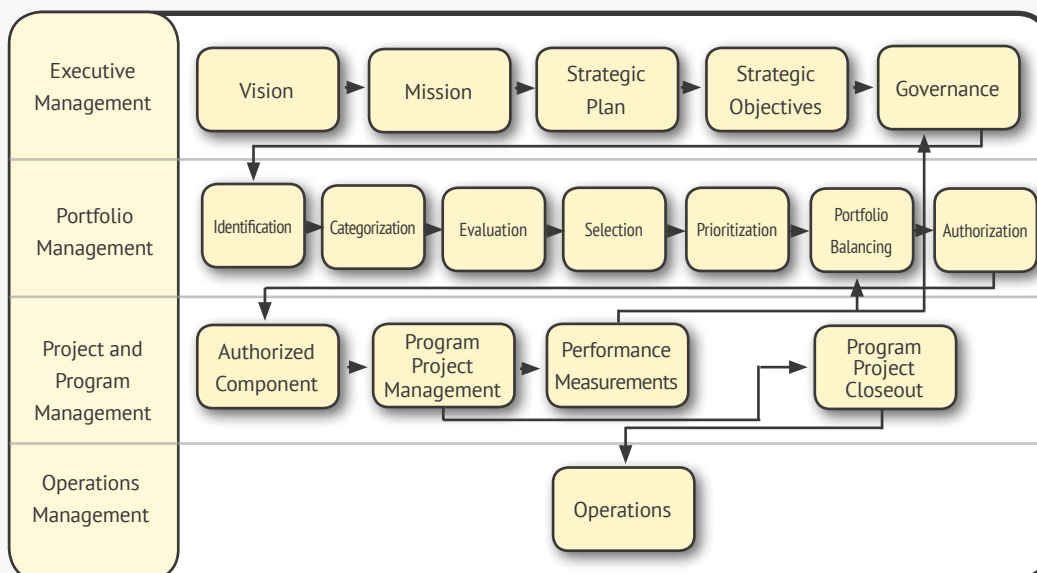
Executive Management

Vision

Mission

Strategic Plan

Strategic Objectives

Governance

Portfolio Management

Identification

Categorization

Evaluation

Selection

Prioritization

Portfolio Balancing

Authorization

Project and Program Management

Authorized Component

Program Project Management

Performance Measurements

Program Project Closeout

Operations Management

Operations